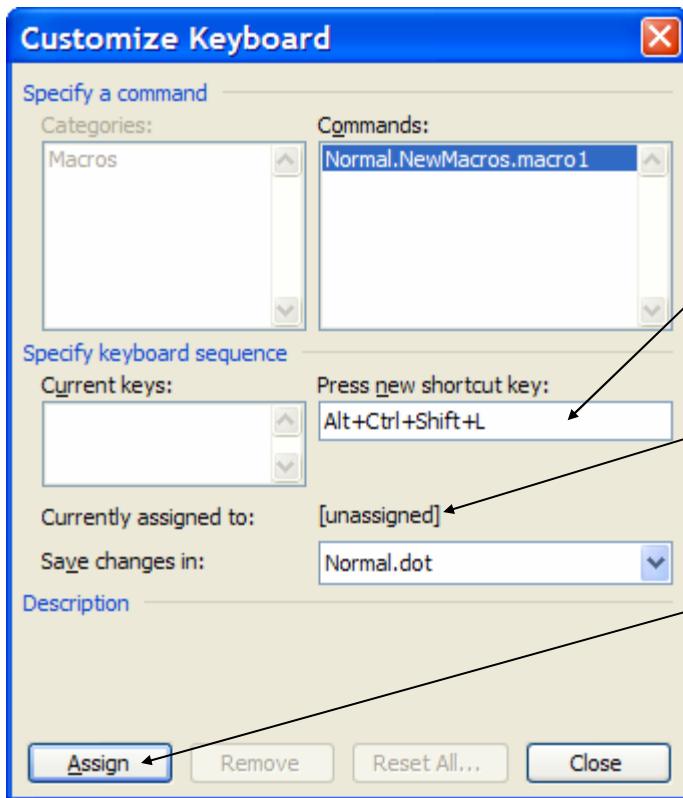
Customize Keyboard

Specify a command

Categories:

Macros

Commands:

Normal.NewMacros.macro1

Specify keyboard sequence

Current keys:

Press new shortcut key:

Alt+Ctrl+Shift+L

Currently assigned to:

[unassigned]

Save changes in:

Normal.dot

Description

Assign

Remove

Reset All...

Close